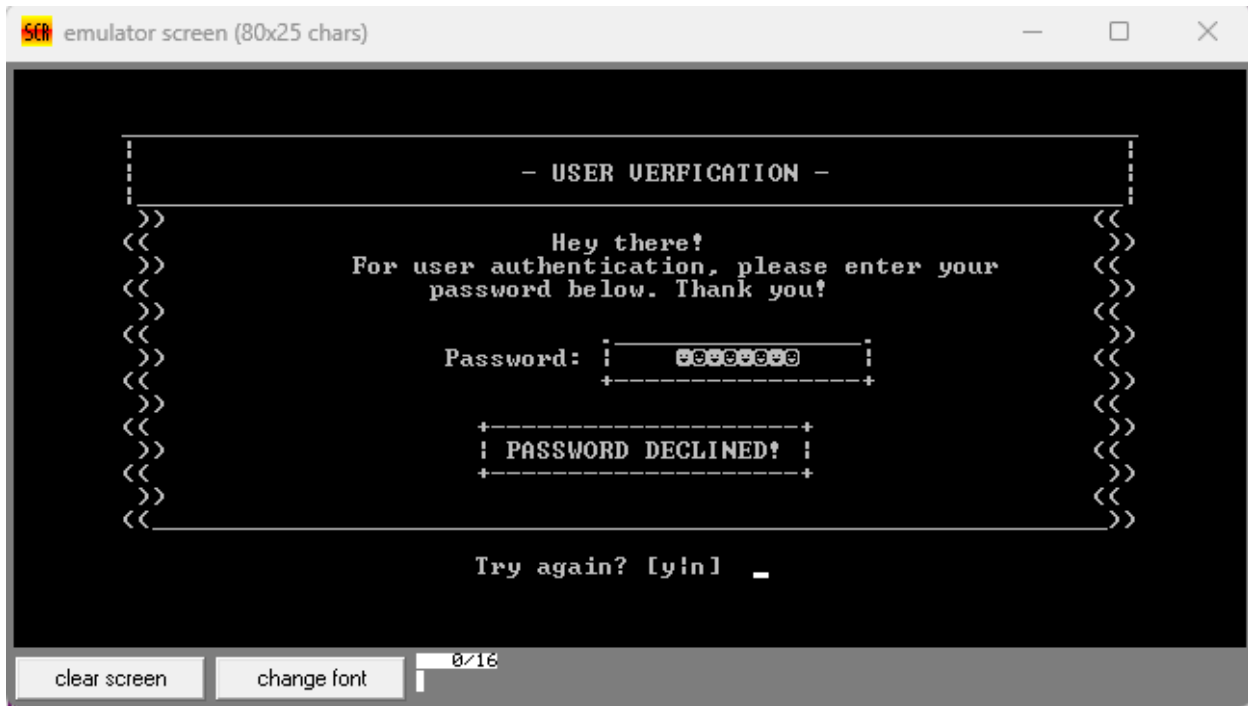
SCR emulator screen (80x25 chars)

- USER VERFICATION -

Hey there!
For user authentication, please enter your password below. Thank you!

Password: ☻☺☻☺☻☺☻☺

PASSWORD DECLINED!

Try again? [y|n] _

clear screen

change font

0/16